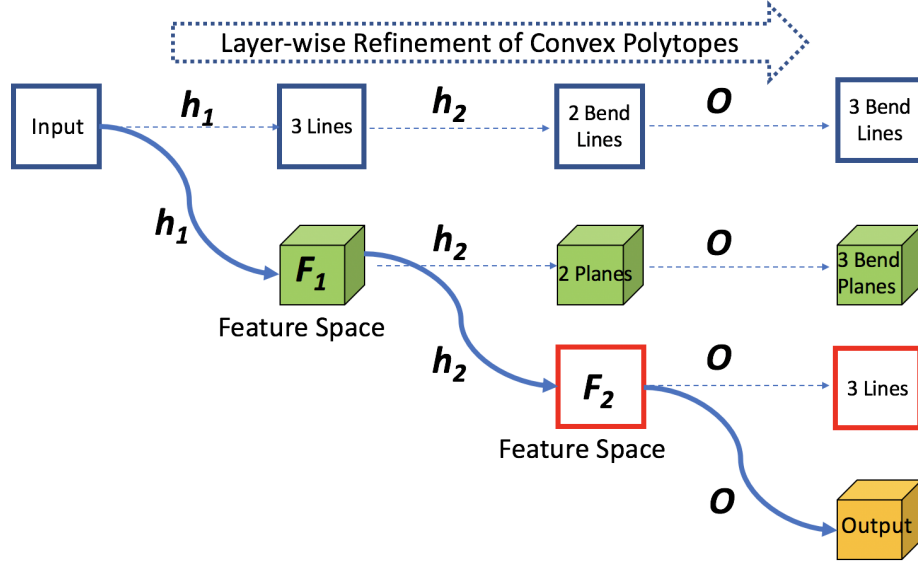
Layer-wise Refinement of Convex Polytopes

Input

$h_1$

3 Lines

$h_2$

2 Bend Lines

$O$

3 Bend Lines

$h_1$

$F_1$

Feature Space

$h_2$

2 Planes

$O$

3 Bend Planes

$h_2$

$F_2$

Feature Space

$O$

3 Lines

$O$

Output